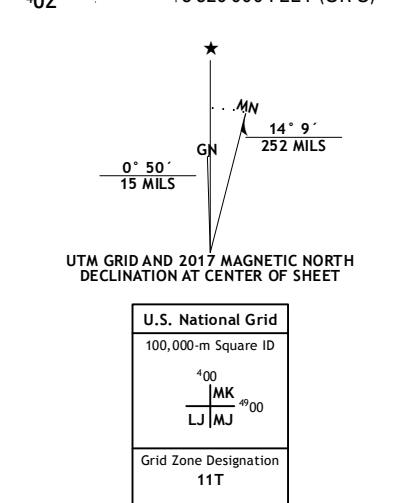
$^4$02 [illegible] FEET (UTC)

★

MN

14° 9´
252 MILS

GN

0° 50´
15 MILS

UTM GRID AND 2017 MAGNETIC NORTH DECLINATION AT CENTER OF SHEET

U.S. National Grid

100,000-m Square ID

$^4$00

MK

$^{49}$00

LJ MJ

Grid Zone Designation

11T